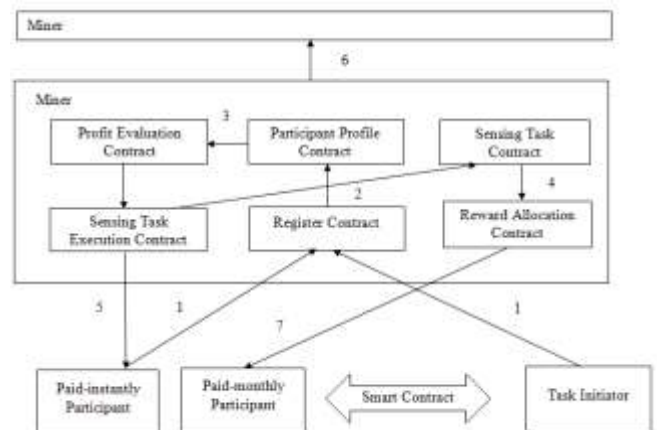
Miner

6

Miner

3

Profit Evaluation Contract

Participant Profile Contract

Sensing Task Contract

2

4

Sensing Task Execution Contract

Register Contract

Reward Allocation Contract

5

1

7

1

Paid-instantly Participant

Paid-monthly Participant

Smart Contract

Task Initiator